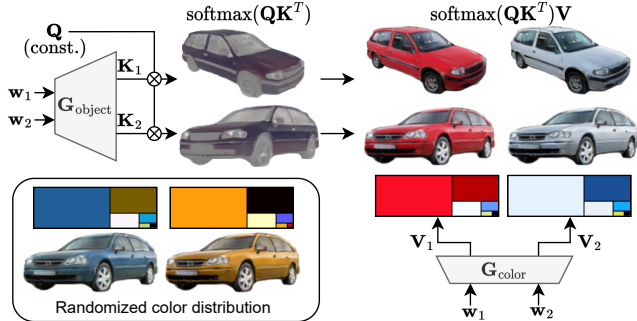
$\mathbf{Q}$
(const.)

$\text{softmax}(\mathbf{QK}^T)$

$\text{softmax}(\mathbf{QK}^T)\mathbf{V}$

$\mathbf{w}_1$

$\mathbf{w}_2$

$\mathbf{G}_{\text{object}}$

$\mathbf{K}_1$

$\mathbf{K}_2$

$\mathbf{V}_1$

$\mathbf{V}_2$

$\mathbf{G}_{\text{color}}$

$\mathbf{w}_1$

$\mathbf{w}_2$

Randomized color distribution